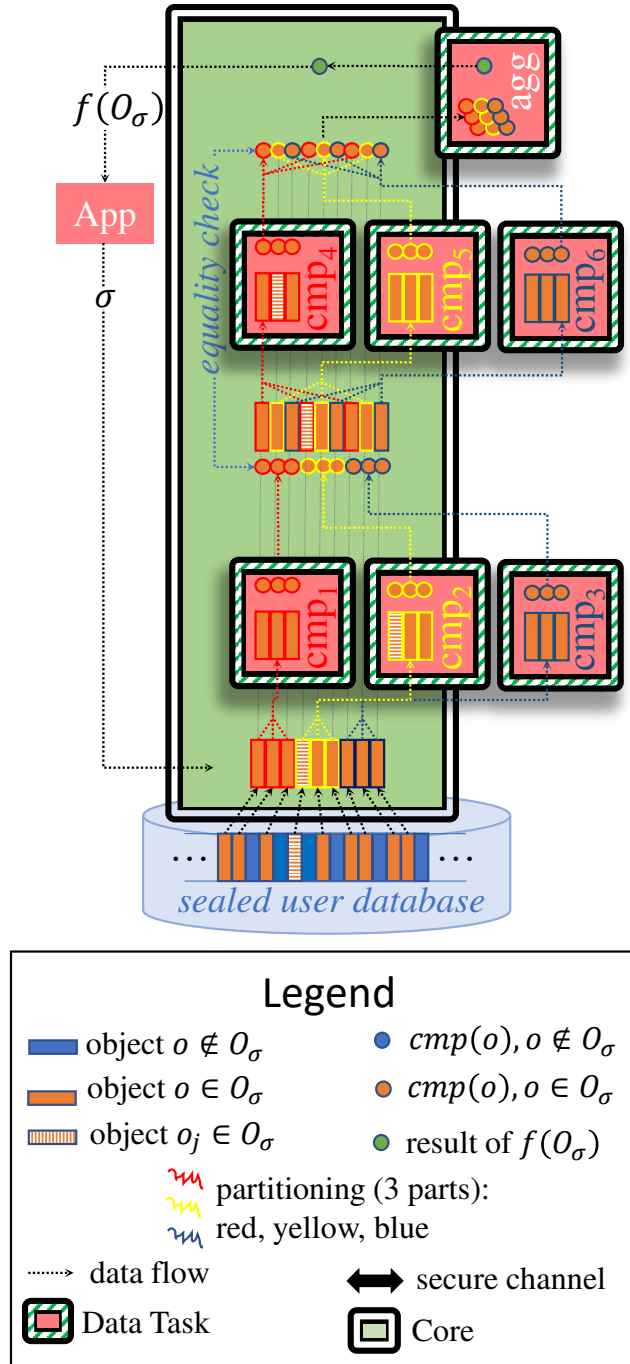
$f(O_\sigma)$

App

$\sigma$

agg

equality check

cmp$_4$

cmp$_5$

cmp$_6$

cmp$_1$

cmp$_2$

cmp$_3$

… …

sealed user database

Legend

object $o \notin O_\sigma$

object $o \in O_\sigma$

object $o_j \in O_\sigma$

$cmp(o), o \notin O_\sigma$

$cmp(o), o \in O_\sigma$

result of $f(O_\sigma)$

partitioning (3 parts): red, yellow, blue

data flow

secure channel

Data Task

Core